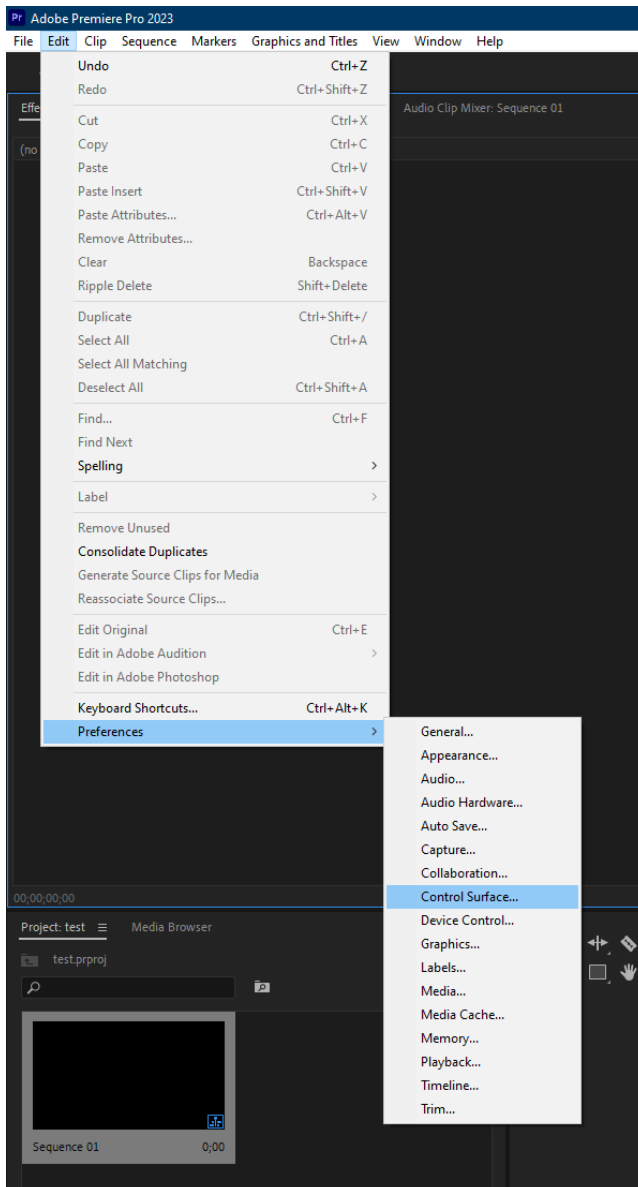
Pr Adobe Premiere Pro 2023

File Edit Clip Sequence Markers Graphics and Titles View Window Help

Effe

(no

Audio Clip Mixer: Sequence 01

Undo Ctrl+Z
Redo Ctrl+Shift+Z

Cut Ctrl+X
Copy Ctrl+C
Paste Ctrl+V
Paste Insert Ctrl+Shift+V
Paste Attributes... Ctrl+Alt+V
Remove Attributes...
Clear Backspace
Ripple Delete Shift+Delete

Duplicate Ctrl+Shift+/
Select All Ctrl+A
Select All Matching
Deselect All Ctrl+Shift+A

Find... Ctrl+F
Find Next
Spelling >

Label >

Remove Unused
Consolidate Duplicates
Generate Source Clips for Media
Reassociate Source Clips...

Edit Original Ctrl+E
Edit in Adobe Audition >
Edit in Adobe Photoshop

Keyboard Shortcuts... Ctrl+Alt+K
Preferences >

General...
Appearance...
Audio...
Audio Hardware...
Auto Save...
Capture...
Collaboration...
Control Surface...
Device Control...
Graphics...
Labels...
Media...
Media Cache...
Memory...
Playback...
Timeline...
Trim...

00;00;00;00

Project: test ≡ Media Browser

test.prproj

Sequence 01 0;00